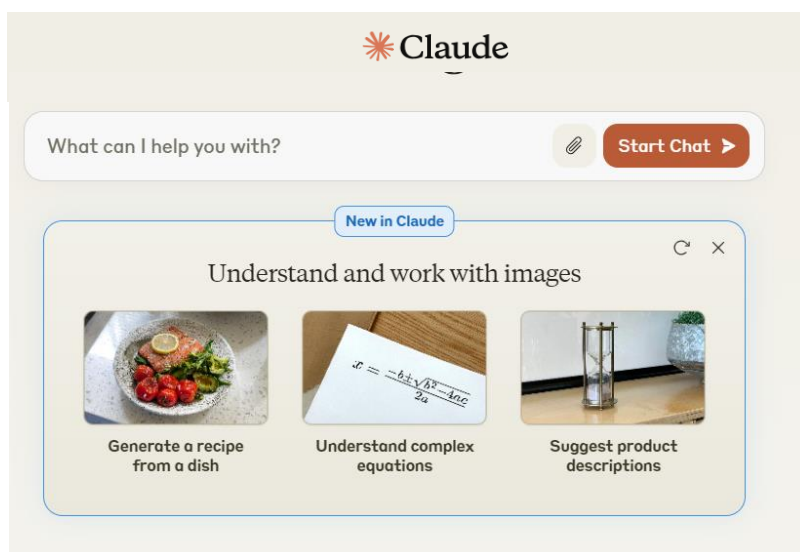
Claude

What can I help you with?

Start Chat

New in Claude

Understand and work with images

$x = \frac{-b \pm \sqrt{b^2 - 4ac}}{2a}$

Generate a recipe from a dish

Understand complex equations

Suggest product descriptions